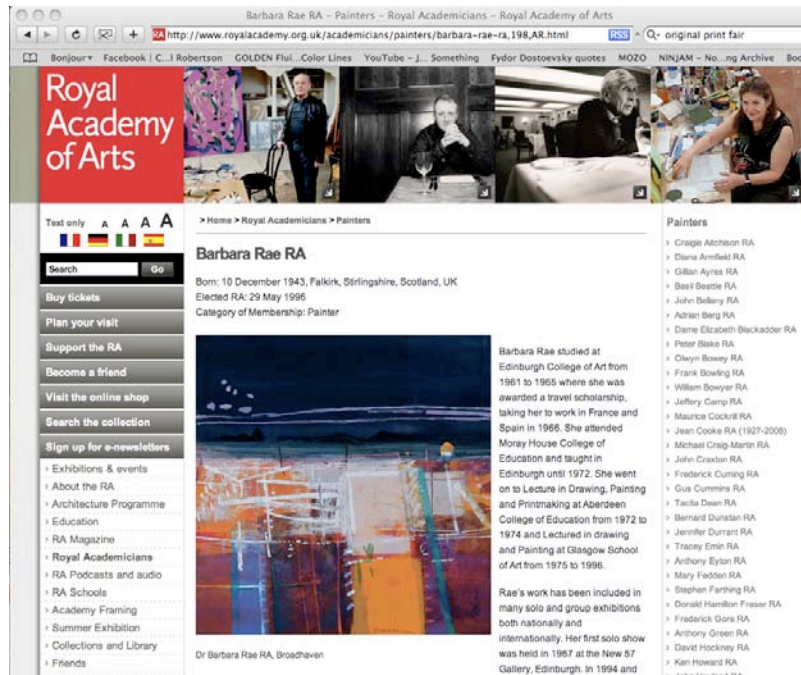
Barbara Rae RA - Painters - Royal Academicians - Royal Academy of Arts

http://www.royalacademy.org.uk/academicians/painters/barbara-rae-ra,198,AR.html RSS Q- original print fair

Bonjour Facebook | C...l Robertson GOLDEN Flui...Color Lines YouTube - J... Something Fydor Dostoevsky quotes MOZO NINJAM - No...ng Archive Boo

Royal Academy of Arts

Text only A A A A

Search Go

Buy tickets
Plan your visit
Support the RA
Become a friend
Visit the online shop
Search the collection
Sign up for e-newsletters

Exhibitions & events
About the RA
Architecture Programme
Education
RA Magazine
Royal Academicians
RA Podcasts and audio
RA Schools
Academy Framing
Summer Exhibition
Collections and Library
Friends

> Home > Royal Academicians > Painters

Barbara Rae RA

Born: 10 December 1943, Falkirk, Stirlingshire, Scotland, UK
Elected RA: 29 May 1996
Category of Membership: Painter

Barbara Rae studied at Edinburgh College of Art from 1961 to 1965 where she was awarded a travel scholarship, taking her to work in France and Spain in 1966. She attended Moray House College of Education and taught in Edinburgh until 1972. She went on to Lecture in Drawing, Painting and Printmaking at Aberdeen College of Education from 1972 to 1974 and Lectured in drawing and Painting at Glasgow School of Art from 1975 to 1996.

Rae's work has been included in many solo and group exhibitions both nationally and internationally. Her first solo show was held in 1967 at the New 57 Gallery, Edinburgh. In 1994 and

Dr Barbara Rae RA, Broadhaven

Painters

Craigie Aitchison RA
Diana Armfield RA
Gillian Ayres RA
Basil Beattie RA
John Bellany RA
Adrian Berg RA
Dame Elizabeth Blackadder RA
Peter Blake RA
Olwyn Bowey RA
Frank Bowling RA
William Bowyer RA
Jeffery Camp RA
Maurice Cockrill RA
Jean Cooke RA (1927-2008)
Michael Craig-Martin RA
John Craxton RA
Frederick Cuming RA
Gus Cummins RA
Tacita Dean RA
Bernard Dunstan RA
Jennifer Durrant RA
Tracey Emin RA
Anthony Eyton RA
Mary Fedden RA
Stephen Farthing RA
Donald Hamilton Fraser RA
Frederick Gore RA
Anthony Green RA
David Hockney RA
Ken Howard RA
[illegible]